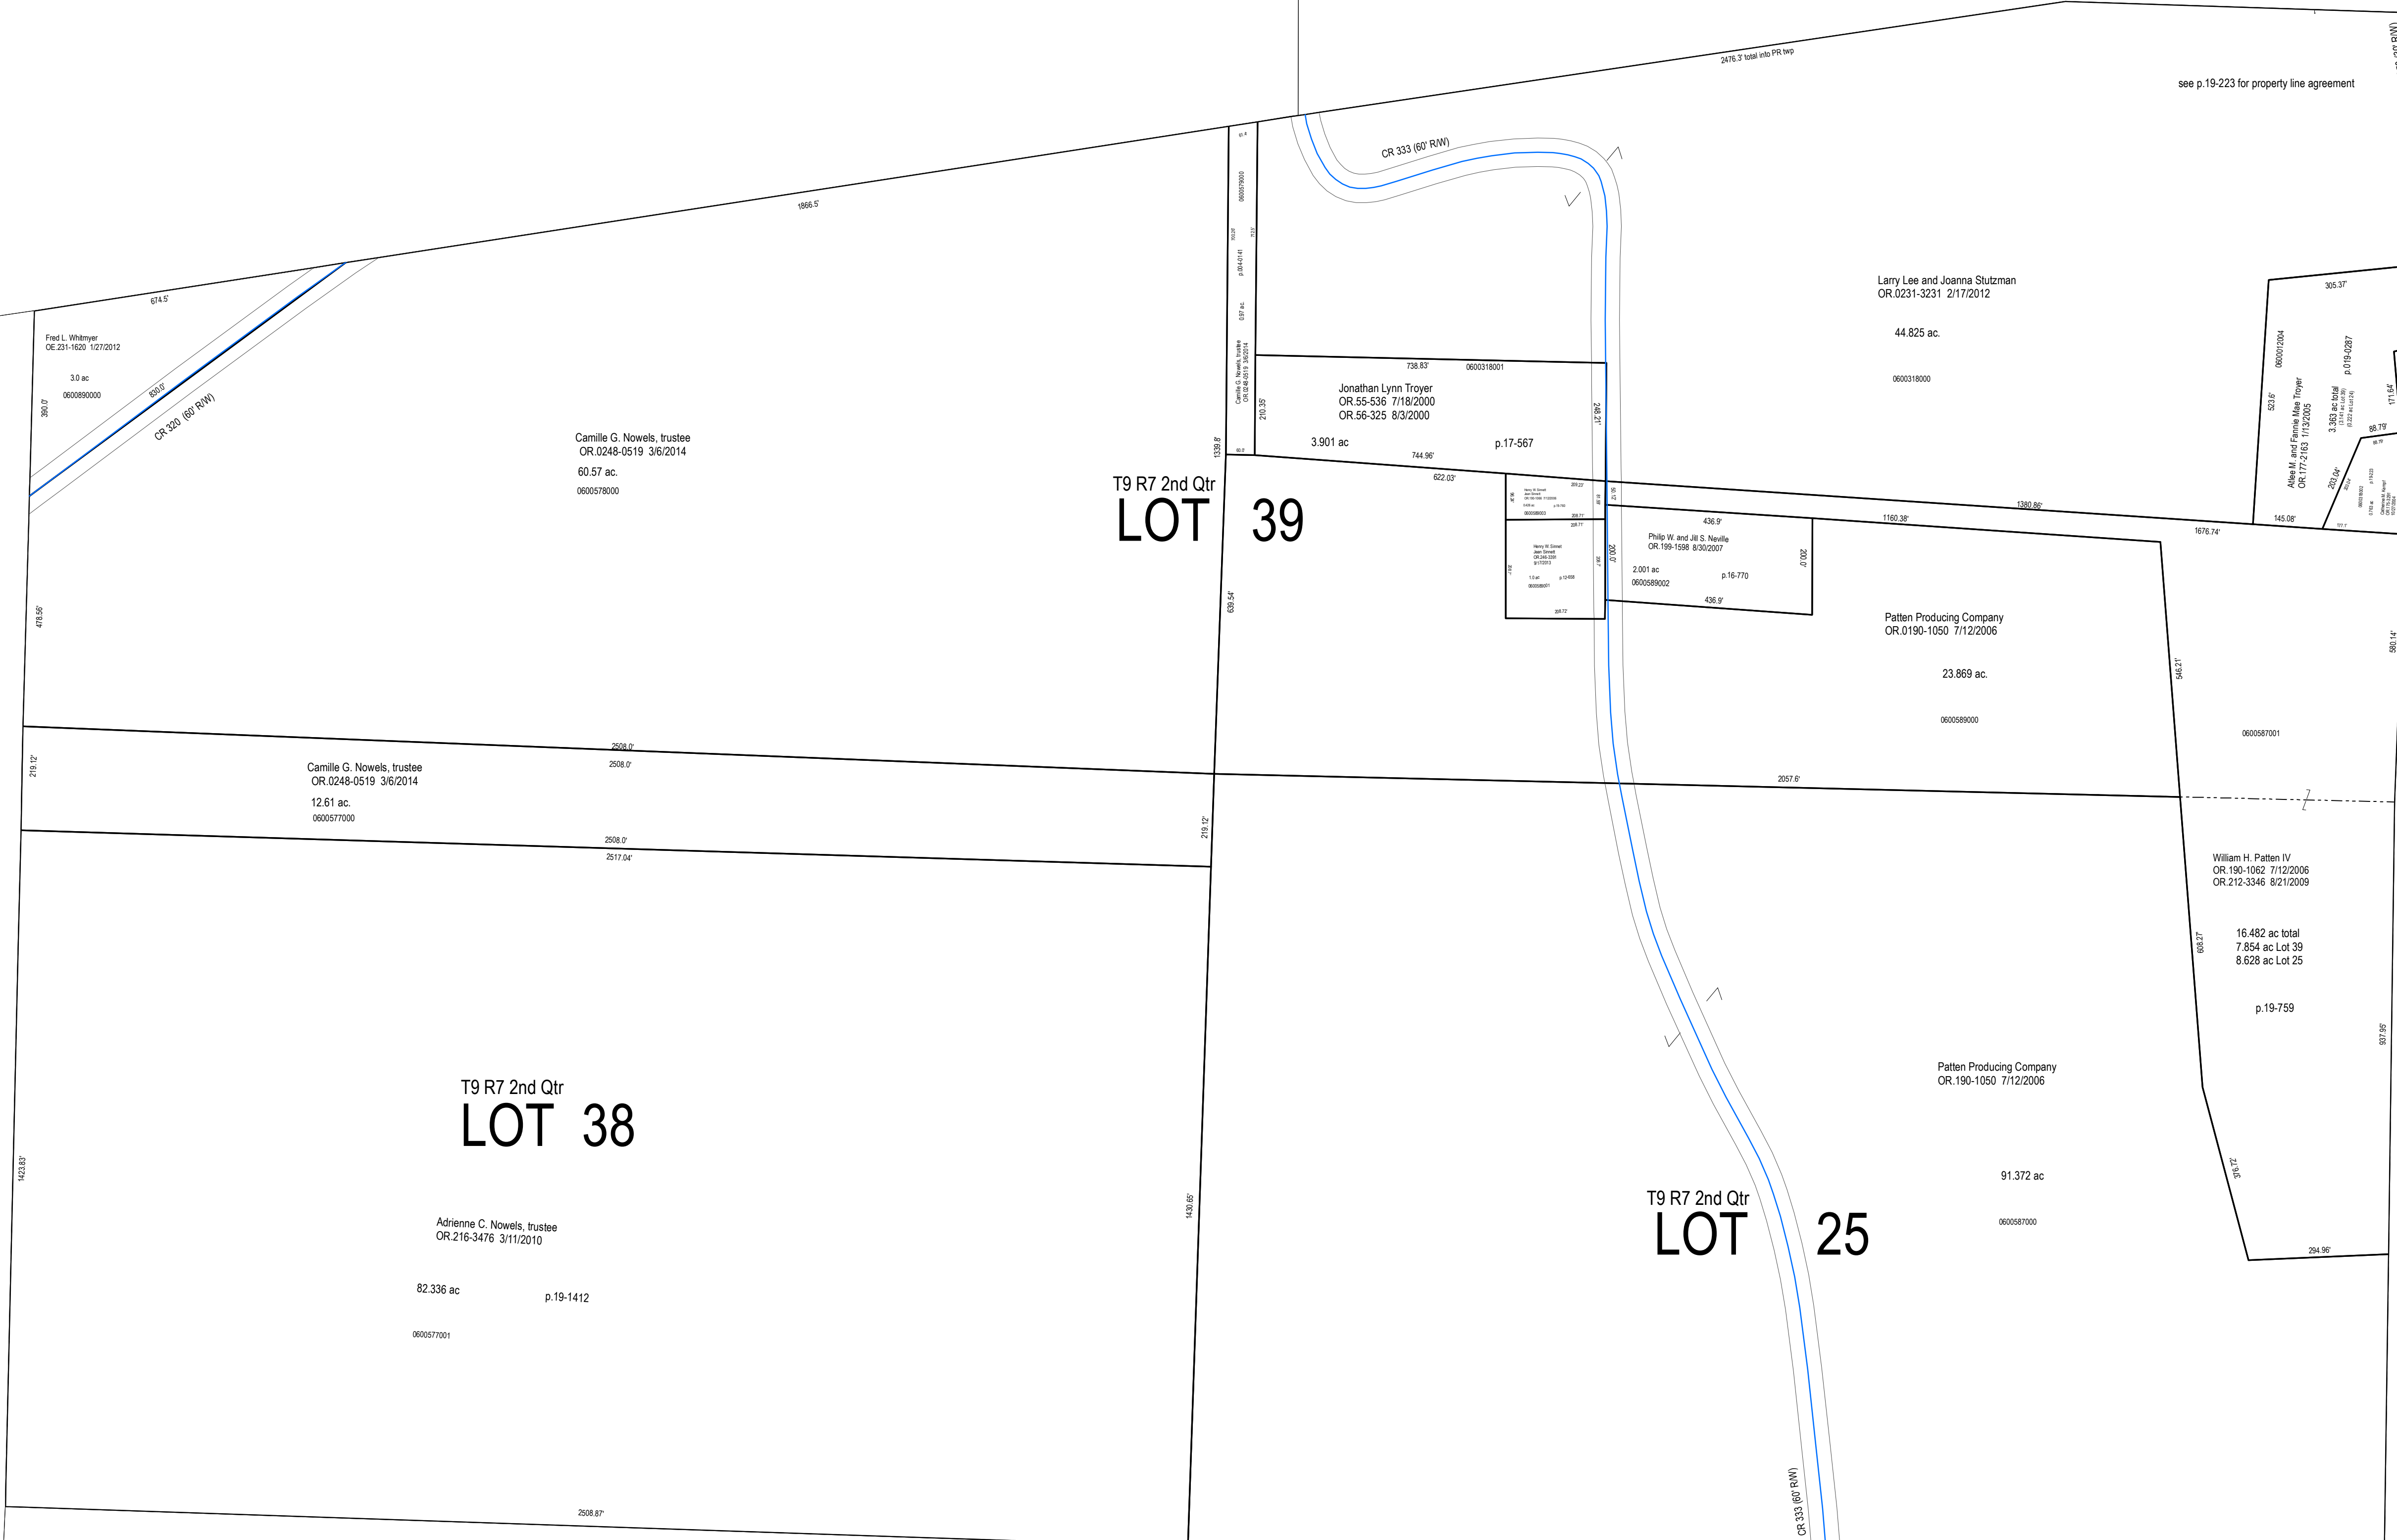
2476.3' total into PR twp

see p.19-223 for property line agreement

CR 333 (60' R/W)

1866.5'

674.5'

Fred L. Whitmyer
OE.231-1620 1/27/2012

3.0 ac
0600890000

390.0'

830.0'

CR 320 (60' R/W)

Camille G. Nowels, trustee
OR.0248-0519 3/6/2014
60.57 ac.
0600578000

0600579000
p.014-0141
0.97 ac.
Camille G. Nowels, trustee
OR.0248-0519 3/6/2014

1339.8'

210.35'

738.83'
0600318001

Jonathan Lynn Troyer
OR.55-536 7/18/2000
OR.56-325 8/3/2000

3.901 ac
p.17-567

744.96'
622.03'

248.21'

T9 R7 2nd Qtr
LOT 39

Larry Lee and Joanna Stutzman
OR.0231-3231 2/17/2012

44.825 ac.
0600318000

305.37'
0600012004
523.6'
Altee M. and Fannie Mae Troyer
OR.177-2163 1/13/2005
3.363 ac total
p.019-0287
171.64'
88.79'
203.04'
145.08'

1380.86'
1160.38'
1676.74'

436.9'
Philip W. and Jill S. Neville
OR.199-1598 8/30/2007
2.001 ac
0600589002
p.16-770
436.9'
200.0'
200.0'

Henry W. Sinnett
Jean Sinnett
1.0 ac
p.12-808
0600588001
208.72'

639.54'
478.56'

Patten Producing Company
OR.0190-1050 7/12/2006

23.869 ac.

0600589000

546.21'

0600587001

2508.0'
2508.0'
219.12'

Camille G. Nowels, trustee
OR.0248-0519 3/6/2014
12.61 ac.
0600577000

2057.6'

2508.0'
2517.04'
219.12'

William H. Patten IV
OR.190-1062 7/12/2006
OR.212-3346 8/21/2009

16.482 ac total
7.854 ac Lot 39
8.628 ac Lot 25

p.19-759

608.27'
937.95'
580.14'

T9 R7 2nd Qtr
LOT 38

Patten Producing Company
OR.190-1050 7/12/2006

91.372 ac

0600587000

376.72'
294.96'

T9 R7 2nd Qtr
LOT 25

1423.83'

Adrienne C. Nowels, trustee
OR.216-3476 3/11/2010

82.336 ac
p.19-1412

0600577001

1430.65'

2508.87'

CR 333 (60' R/W)